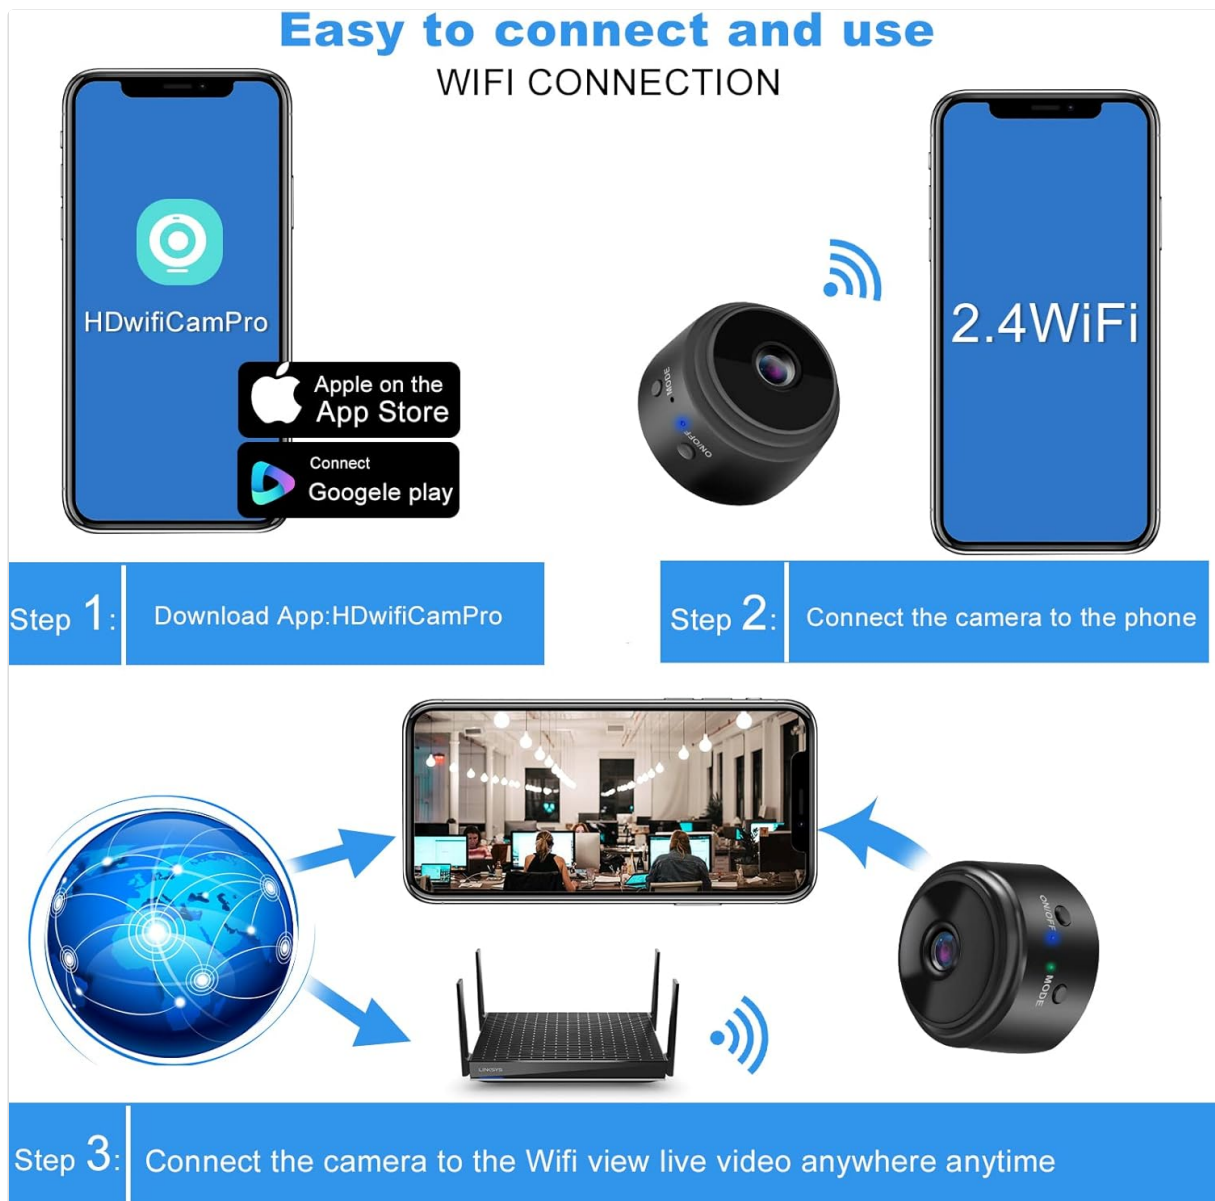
Easy to connect and use
WIFI CONNECTION

HDwifiCamPro

Apple on the App Store

Connect Googele play

MODE
ON/OFF

2.4WiFi

Step 1: Download App:HDwifiCamPro

Step 2: Connect the camera to the phone

ON/OFF
MODE

LINKSYS

Step 3: Connect the camera to the Wifi view live video anywhere anytime